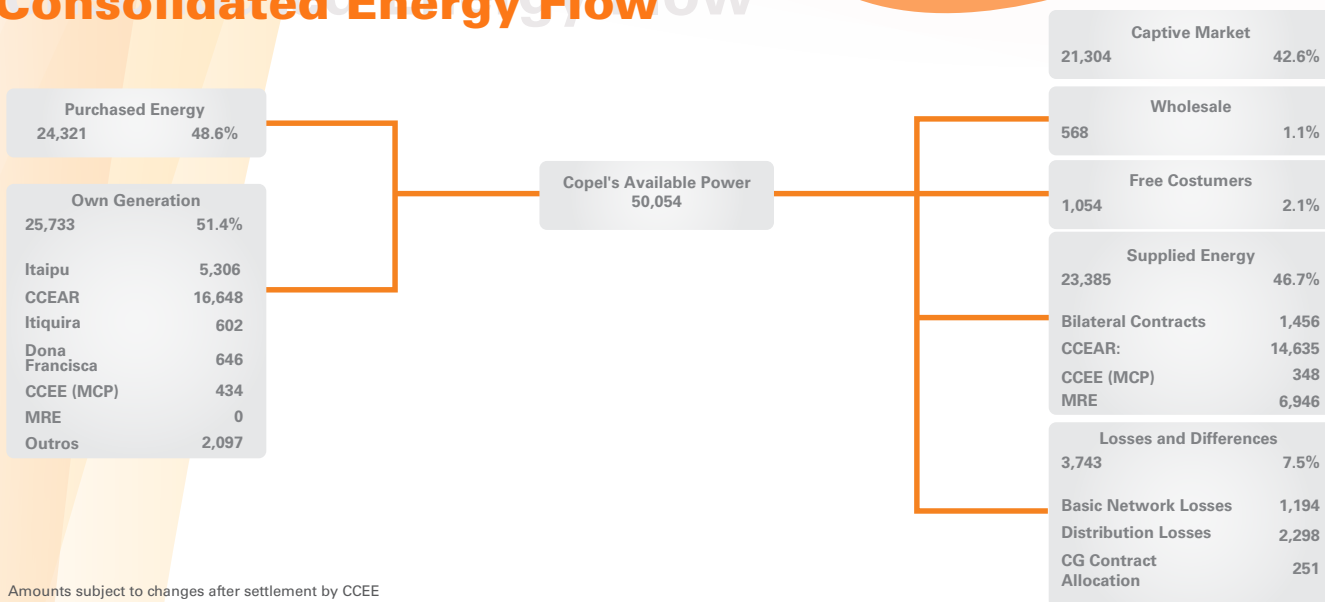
Consolidated Energy Flow

Purchased Energy
24,321 48.6%

Own Generation
25,733 51.4%

Itaipu 5,306
CCEAR 16,648
Itiquira 602
Dona Francisca 646
CCEE (MCP) 434
MRE 0
Outros 2,097

Copel's Available Power
50,054

Captive Market
21,304 42.6%

Wholesale
568 1.1%

Free Costumers
1,054 2.1%

Supplied Energy
23,385 46.7%

Bilateral Contracts 1,456
CCEAR: 14,635
CCEE (MCP) 348
MRE 6,946

Losses and Differences
3,743 7.5%

Basic Network Losses 1,194
Distribution Losses 2,298
CG Contract Allocation 251

Amounts subject to changes after settlement by CCEE